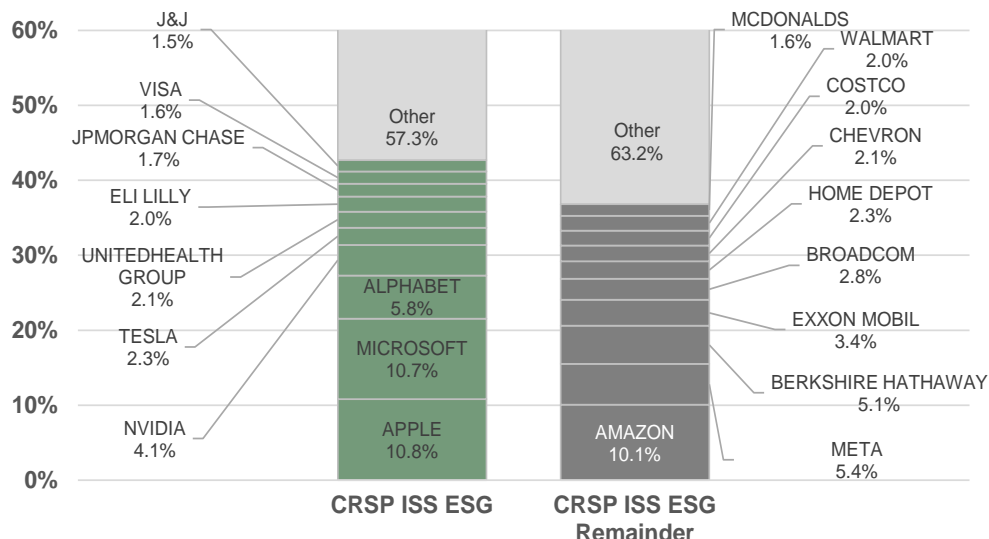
60%
50%
40%
30%
20%
10%
0%

J&J
1.5%

VISA
1.6%

JPMORGAN CHASE
1.7%

ELI LILLY
2.0%

UNITEDHEALTH GROUP
2.1%

TESLA
2.3%

NVIDIA
4.1%

Other
57.3%

ALPHABET
5.8%

MICROSOFT
10.7%

APPLE
10.8%

Other
63.2%

AMAZON
10.1%

MCDONALDS
1.6%

WALMART
2.0%

COSTCO
2.0%

CHEVRON
2.1%

HOME DEPOT
2.3%

BROADCOM
2.8%

EXXON MOBIL
3.4%

BERKSHIRE HATHAWAY
5.1%

META
5.4%

CRSP ISS ESG

CRSP ISS ESG Remainder